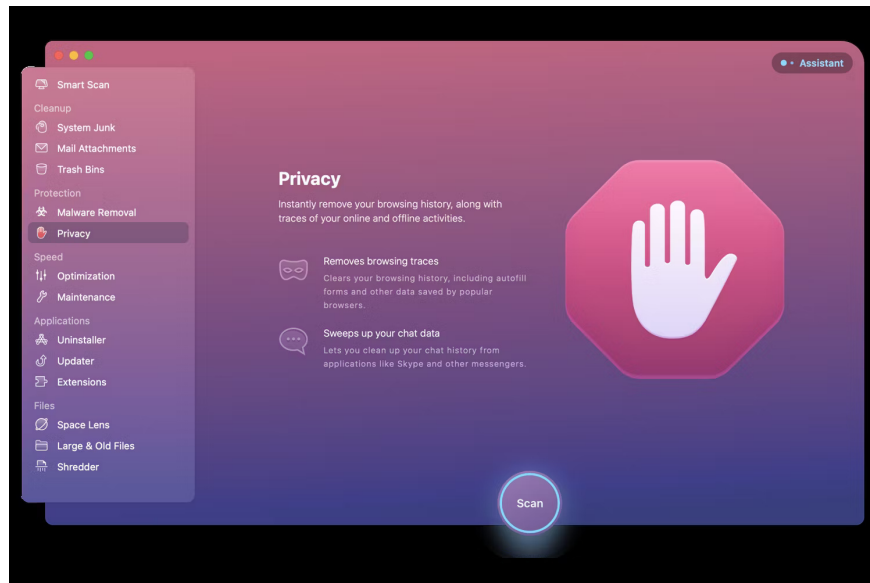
Smart Scan

Cleanup

System Junk

Mail Attachments

Trash Bins

Protection

Malware Removal

Privacy

Speed

Optimization

Maintenance

Applications

Uninstaller

Updater

Extensions

Files

Space Lens

Large & Old Files

Shredder

Assistant

Privacy

Instantly remove your browsing history, along with traces of your online and offline activities.

Removes browsing traces

Clears your browsing history, including autofill forms and other data saved by popular browsers.

Sweeps up your chat data

Lets you clean up your chat history from applications like Skype and other messengers.

Scan